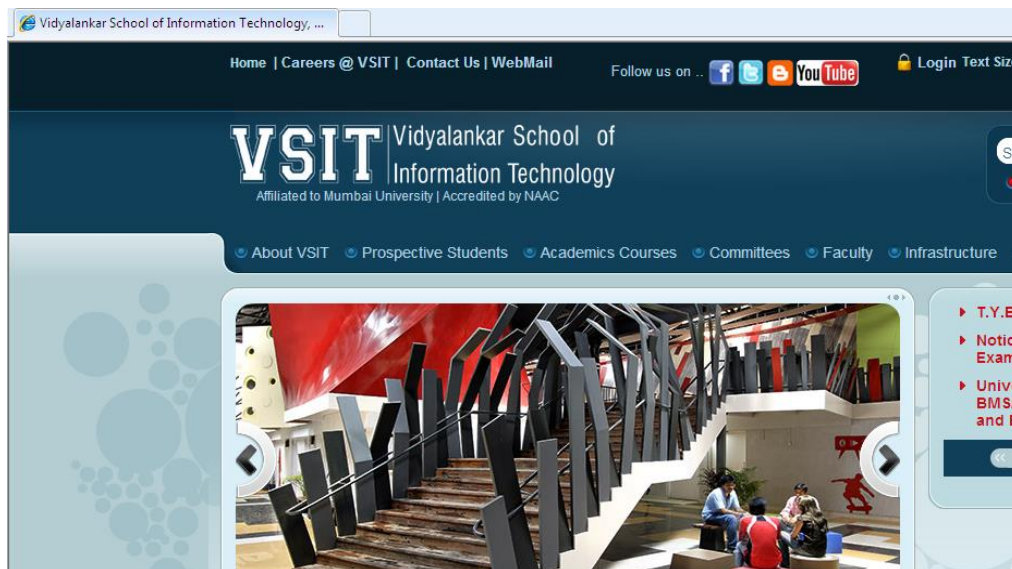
Vidyalankar School of Information Technology, ...

Home | Careers @ VSIT | Contact Us | WebMail

Follow us on ..

YouTube

Login Text Siz

VSIT Vidyalankar School of Information Technology

Affiliated to Mumbai University | Accredited by NAAC

About VSIT Prospective Students Academics Courses Committees Faculty Infrastructure

T.Y.B

Notic Exam

Univ BMS and

<<